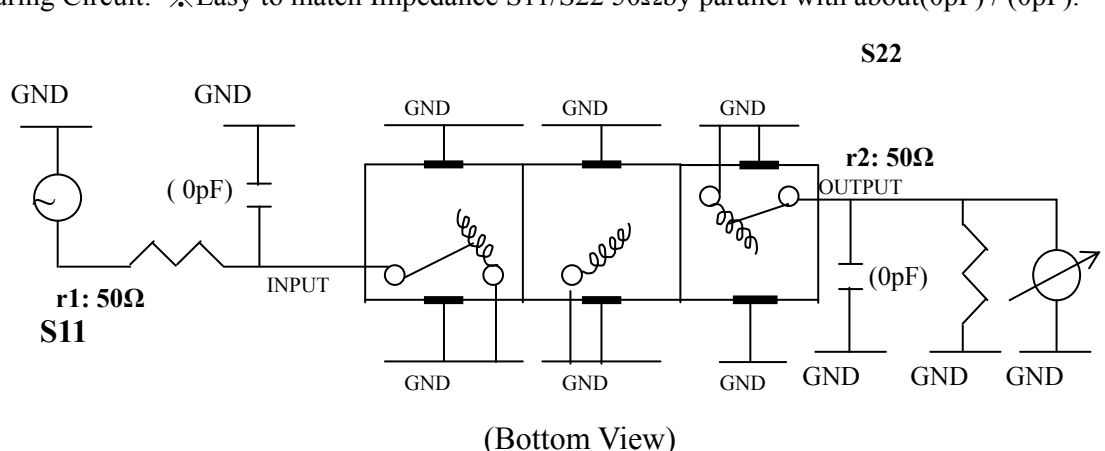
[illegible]aring Circuit: ※Easy to match Impedance S11/S22 50Ω by parallel with about(0pF) / (0pF).

S22

GND GND GND GND GND

r2: 50Ω

OUTPUT

( 0pF)

(0pF)

INPUT

r1: 50Ω

S11

GND GND GND GND GND GND

(Bottom View)